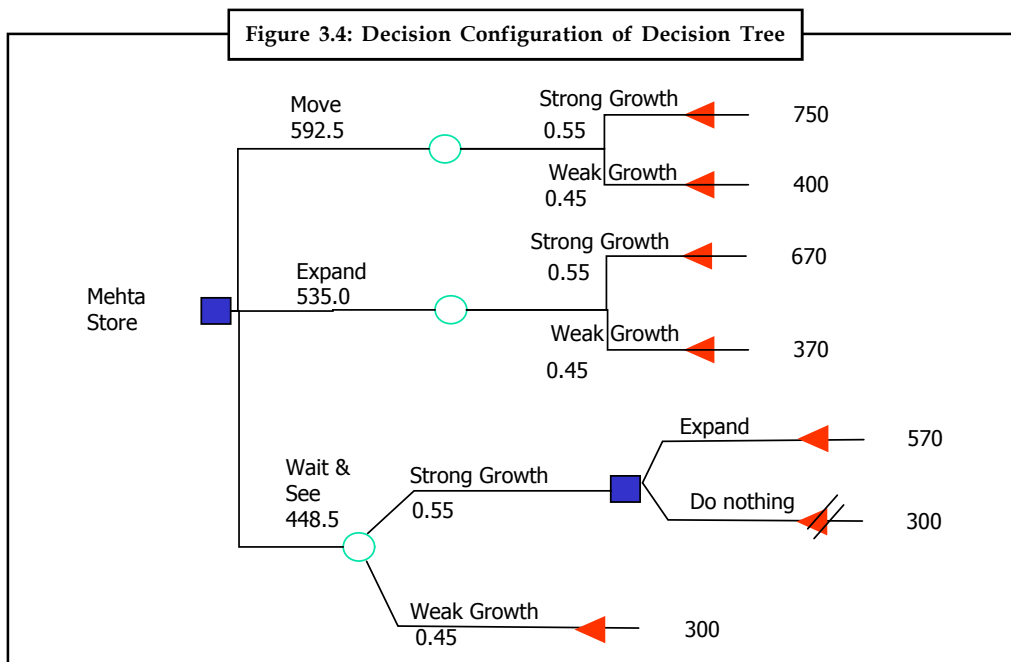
Figure 3.4: Decision Configuration of Decision Tree

Mehta Store

Move
592.5

Strong Growth
0.55
750

Weak Growth
0.45
400

Expand
535.0

Strong Growth
0.55
670

Weak Growth
0.45
370

Wait & See
448.5

Strong Growth
0.55

Expand
570

Do nothing
300

Weak Growth
0.45
300